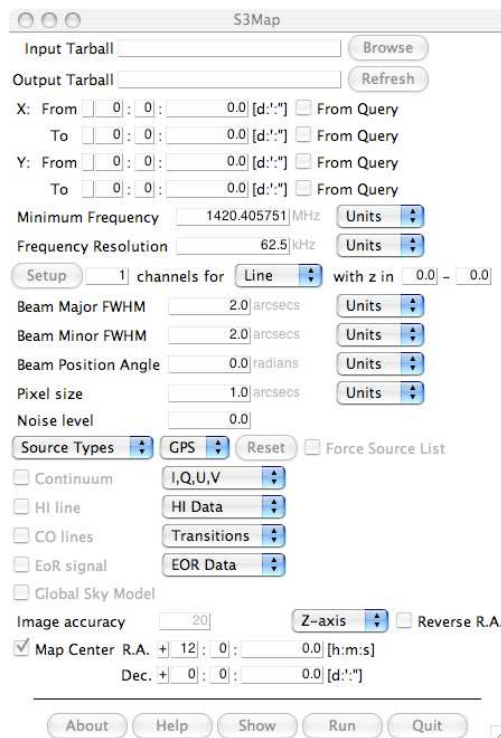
S3Map

Input Tarball Browse

Output Tarball Refresh

X: From 0 : 0 : 0.0 [d:':"] From Query

To 0 : 0 : 0.0 [d:':"] From Query

Y: From 0 : 0 : 0.0 [d:':"] From Query

To 0 : 0 : 0.0 [d:':"] From Query

Minimum Frequency 1420.405751 MHz Units

Frequency Resolution 62.5 kHz Units

Setup 1 channels for Line with z in 0.0 - 0.0

Beam Major FWHM 2.0 arcsecs Units

Beam Minor FWHM 2.0 arcsecs Units

Beam Position Angle 0.0 radians Units

Pixel size 1.0 arcsecs Units

Noise level 0.0

Source Types GPS Reset Force Source List

Continuum I,Q,U,V

HI line HI Data

CO lines Transitions

EoR signal EOR Data

Global Sky Model

Image accuracy 20 Z-axis Reverse R.A.

Map Center R.A. + 12 : 0 : 0.0 [h:m:s]

Dec. + 0 : 0 : 0.0 [d:':"]

About Help Show Run Quit